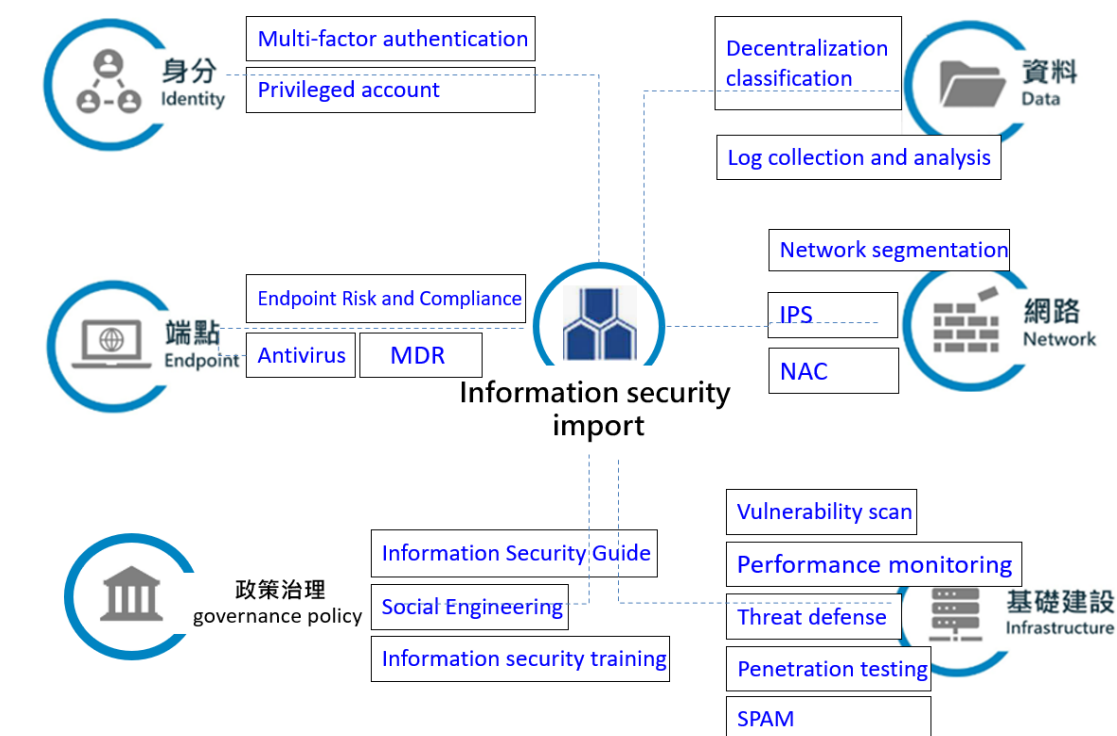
身分
Identity

Multi-factor authentication

Privileged account

Decentralization classification

資料
Data

Log collection and analysis

Network segmentation

IPS

網路
Network

NAC

Endpoint Risk and Compliance

端點
Endpoint

Antivirus

MDR

Information security import

Vulnerability scan

Performance monitoring

Threat defense

基礎建設
Infrastructure

Penetration testing

SPAM

Information Security Guide

政策治理
governance policy

Social Engineering

Information security training